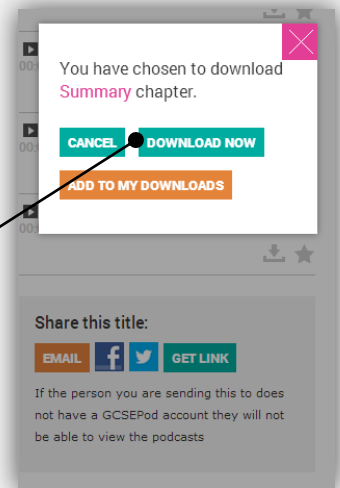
You have chosen to download Summary chapter.

CANCEL DOWNLOAD NOW

ADD TO MY DOWNLOADS

Share this title:

EMAIL GET LINK

If the person you are sending this to does not have a GCSEPod account they will not be able to view the podcasts